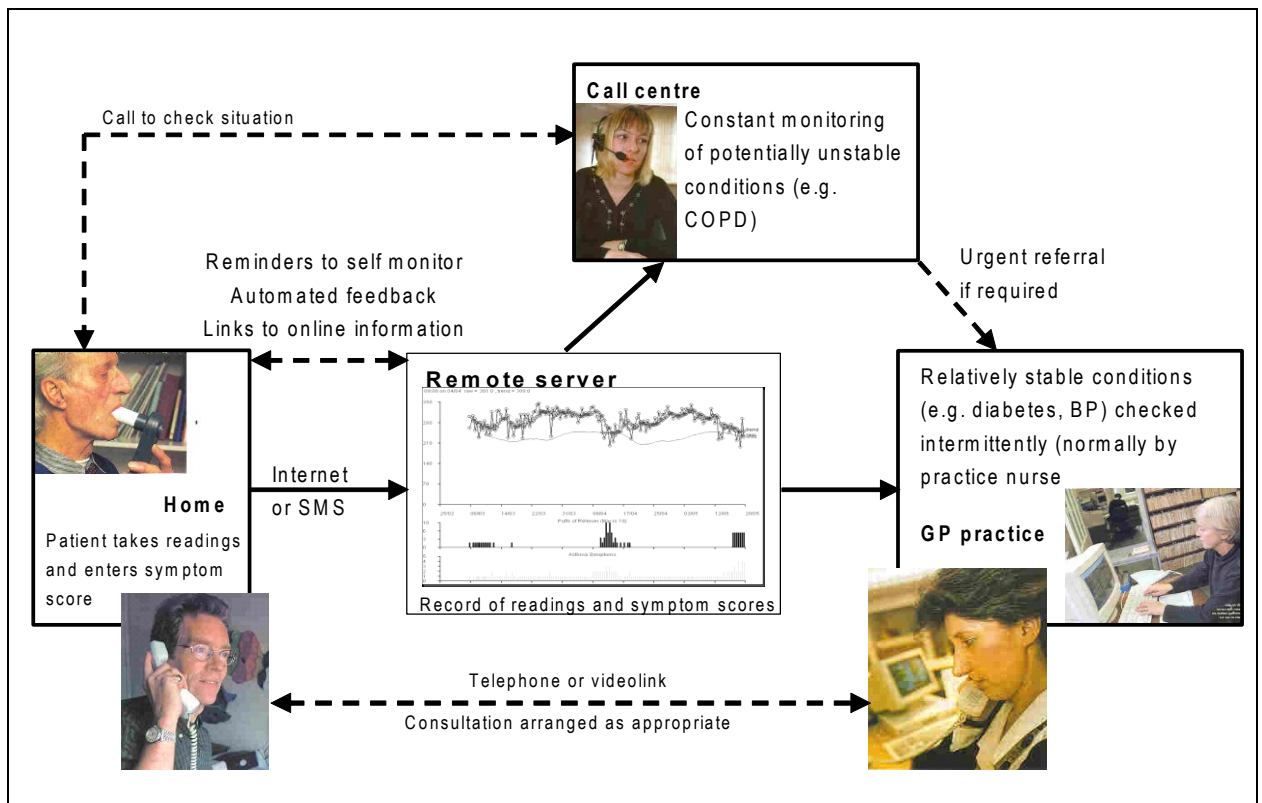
Call to check situation

Call centre
Constant monitoring of potentially unstable conditions (e.g. COPD)

Reminders to self monitor
Automated feedback
Links to online information

Urgent referral if required

Home
Patient takes readings and enters symptom score

Internet or SMS

Remote server

Record of readings and symptom scores

Relatively stable conditions (e.g. diabetes, BP) checked intermittently (normally by practice nurse

GP practice

Telephone or videolink
Consultation arranged as appropriate